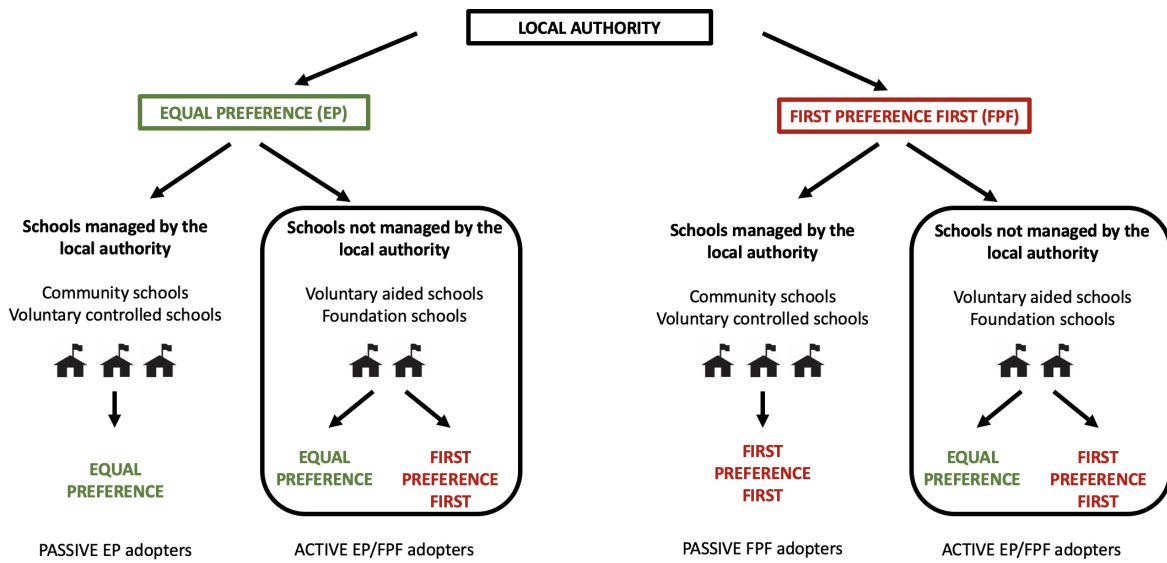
LOCAL AUTHORITY

EQUAL PREFERENCE (EP)

Schools managed by the local authority

Community schools
Voluntary controlled schools

EQUAL PREFERENCE

PASSIVE EP adopters

Schools not managed by the local authority

Voluntary aided schools
Foundation schools

EQUAL PREFERENCE

FIRST PREFERENCE FIRST

ACTIVE EP/FPF adopters

FIRST PREFERENCE FIRST (FPF)

Schools managed by the local authority

Community schools
Voluntary controlled schools

FIRST PREFERENCE FIRST

PASSIVE FPF adopters

Schools not managed by the local authority

Voluntary aided schools
Foundation schools

EQUAL PREFERENCE

FIRST PREFERENCE FIRST

ACTIVE EP/FPF adopters